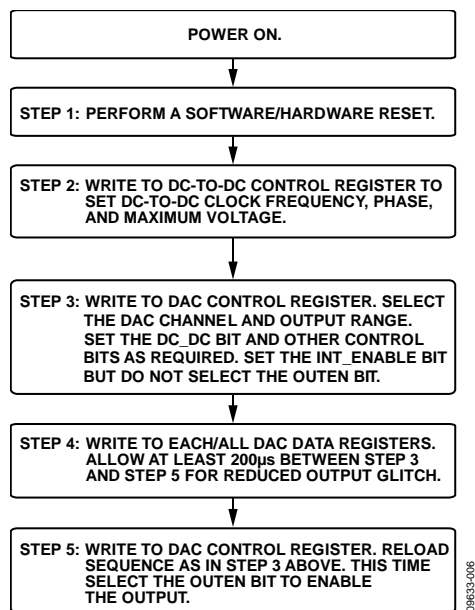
POWER ON.

STEP 1: PERFORM A SOFTWARE/HARDWARE RESET.

STEP 2: WRITE TO DC-TO-DC CONTROL REGISTER TO SET DC-TO-DC CLOCK FREQUENCY, PHASE, AND MAXIMUM VOLTAGE.

STEP 3: WRITE TO DAC CONTROL REGISTER. SELECT THE DAC CHANNEL AND OUTPUT RANGE. SET THE DC_DC BIT AND OTHER CONTROL BITS AS REQUIRED. SET THE INT_ENABLE BIT BUT DO NOT SELECT THE OUTEN BIT.

STEP 4: WRITE TO EACH/ALL DAC DATA REGISTERS. ALLOW AT LEAST 200µs BETWEEN STEP 3 AND STEP 5 FOR REDUCED OUTPUT GLITCH.

STEP 5: WRITE TO DAC CONTROL REGISTER. RELOAD SEQUENCE AS IN STEP 3 ABOVE. THIS TIME SELECT THE OUTEN BIT TO ENABLE THE OUTPUT.

09633-006